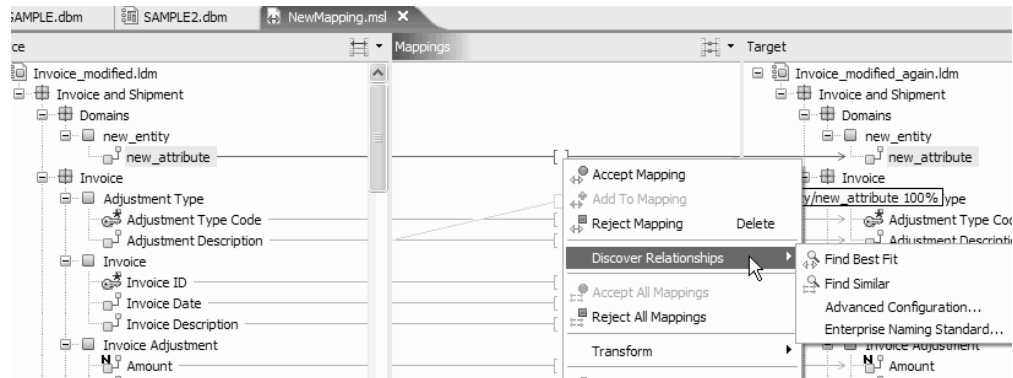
SAMPLE.dbm | SAMPLE2.dbm | NewMapping.msl ✕

ce

Invoice_modified.ldm
Invoice and Shipment
Domains
new_entity
new_attribute
Invoice
Adjustment Type
Adjustment Type Code
Adjustment Description
Invoice
Invoice ID
Invoice Date
Invoice Description
Invoice Adjustment
Amount

Mappings

Accept Mapping
Add To Mapping
Reject Mapping Delete
Discover Relationships
Accept All Mappings
Reject All Mappings
Transform

Find Best Fit
Find Similar
Advanced Configuration...
Enterprise Naming Standard...

Target

Invoice_modified_again.ldm
Invoice and Shipment
Domains
new_entity
new_attribute
Invoice
y/new_attribute 100% ype
Adjustment Type Cod
Adjustment Descriptio
Invoice Adjustment
Amount